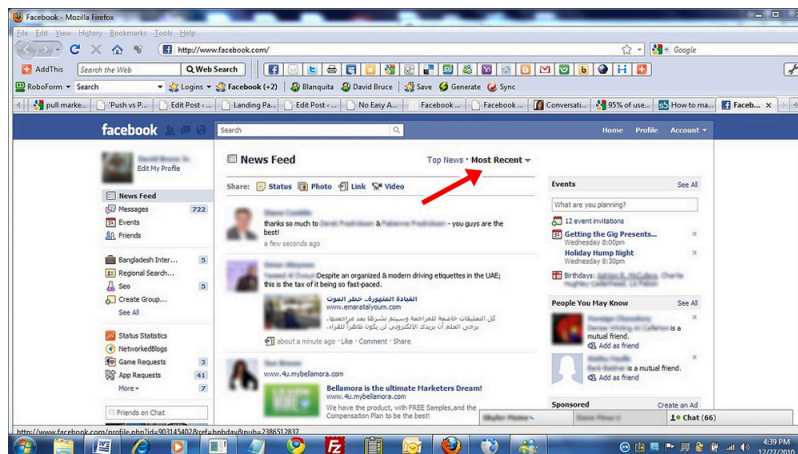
Facebook - Mozilla Firefox

File Edit View History Bookmarks Tools Help

http://www.facebook.com/

Google

AddThis Search the Web Web Search

Logins Facebook (+2) Blanquita David Bruce Save Generate Sync

RoboForm Search

pull marke... Push vs P... Edit Post ‹... Landing Pa... Edit Post ‹... No Easy A... Facebook ... Facebook ... Conversati... 95% of use... How to ma... Faceb...

facebook

Search

Home Profile Account

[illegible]
Edit My Profile

News Feed
Messages 722
Events
Friends

Bangladesh Inter... 5
Regional Search...
Seo 5
Create Group...
See All

Status Statistics
NetworkedBlogs
Game Requests 3
App Requests 41
More 7

Friends on Chat

News Feed

Top News · Most Recent

Share: Status Photo Link Video

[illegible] thanks so much to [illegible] & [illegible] - you guys are the best!
a few seconds ago

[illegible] Despite an organized & modern driving etiquettes in the UAE; this is the tax of it being so fast-paced.

القيادة المتهورة.. خطر الموت
www.emaratalyoum.com
كل التعليقات خاضعة للمراجعة وسيتم نشرها بعد مراجعتها. يرجى العلم أن بريدك الالكتروني لن يكون ظاهراً للقراء.

about a minute ago · Like · Comment · Share

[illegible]
www.4u.mybellamora.com

Bellamora is the ultimate Marketers Dream!
www.4u.mybellamora.com
We have the product, with FREE Samples,and the Compensation Plan to be the best!

Events See All

What are you planning?

12 event invitations

Getting the Gig Presents...
Wednesday 8:00pm

Holiday Hump Night
Wednesday 8:30pm

Birthdays: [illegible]

People You May Know See All

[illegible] is a mutual friend.
Add as friend

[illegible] is a mutual friend.
Add as friend

Sponsored Create an Ad

Chat (66)

http://www.facebook.com/profile.php?id=903145402&ref=hovbday&ru=2386512837

4:39 PM
12/27/2010